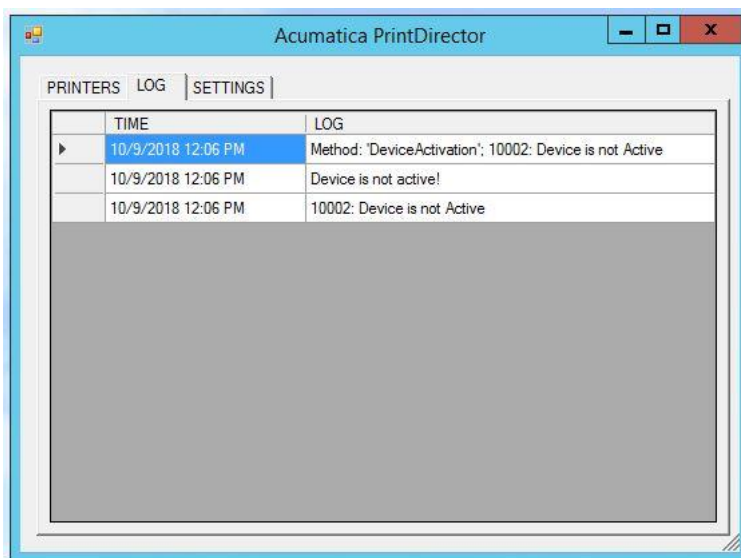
Acumatica PrintDirector

PRINTERS LOG SETTINGS

| | TIME | LOG |
|---|---|---|
| ▶ | 10/9/2018 12:06 PM | Method: 'DeviceActivation'; 10002: Device is not Active |
| | 10/9/2018 12:06 PM | Device is not active! |
| | 10/9/2018 12:06 PM | 10002: Device is not Active |